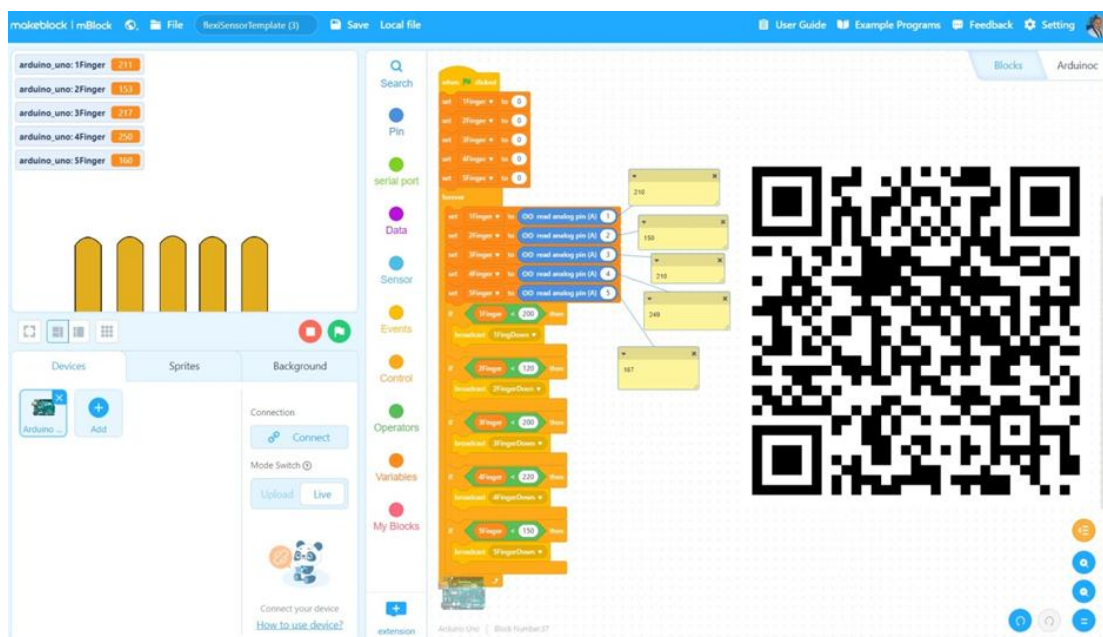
makeblock | mBlock File flexiSensorTemplate (3) Save Local file User Guide Example Programs Feedback Setting

arduino_uno: 1Finger 211
arduino_uno: 2Finger 153
arduino_uno: 3Finger 217
arduino_uno: 4Finger 250
arduino_uno: 5Finger 160

Devices Sprites Background

Arduino ...
Add

Connection
Connect
Mode Switch
Upload Live

Connect your device
How to use device?

Search
Pin
serial port
Data
Sensor
Events
Control
Operators
Variables
My Blocks
extension

Blocks Arduinoc

when clicked
set 1Finger to 0
set 2Finger to 0
set 3Finger to 0
set 4Finger to 0
set 5Finger to 0
forever
set 1Finger to read analog pin (A) 1
set 2Finger to read analog pin (A) 2
set 3Finger to read analog pin (A) 3
set 4Finger to read analog pin (A) 4
set 5Finger to read analog pin (A) 5
if 1Finger < 200 then
broadcast 1FingDown
if 2Finger < 120 then
broadcast 2FingerDown
if 3Finger < 200 then
broadcast 3FingerDown
if 4Finger < 220 then
broadcast 4FingerDown
if 5Finger < 150 then
broadcast 5FingerDown

210
150
210
249
167

Arduino Uno | Block Number:27